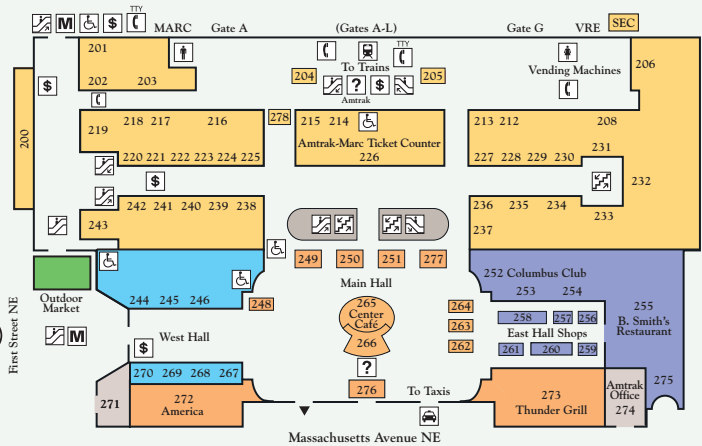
M
$
TTY
MARC
Gate A
(Gates A-L)
Gate G
VRE
SEC
201
202
203
TTY
To Trains
204
?
$
205
Amtrak
Vending Machines
206
200
$
219
218
217
216
278
215
214
Amtrak-Marc Ticket Counter
226
213
212
208
220
221
222
223
224
225
227
228
229
230
231
$
232
242
241
240
239
238
236
235
234
233
243
237
249
250
251
277
Main Hall
252 Columbus Club
253
254
Outdoor Market
244
245
246
248
265 Center Café
266
264
263
262
255 B. Smith's Restaurant
258
257
256
East Hall Shops
261
260
259
M
West Hall
$
First Street NE
270
269
268
267
?
276
To Taxis
271
272 America
273 Thunder Grill
Amtrak Office 274
275
Massachusetts Avenue NE